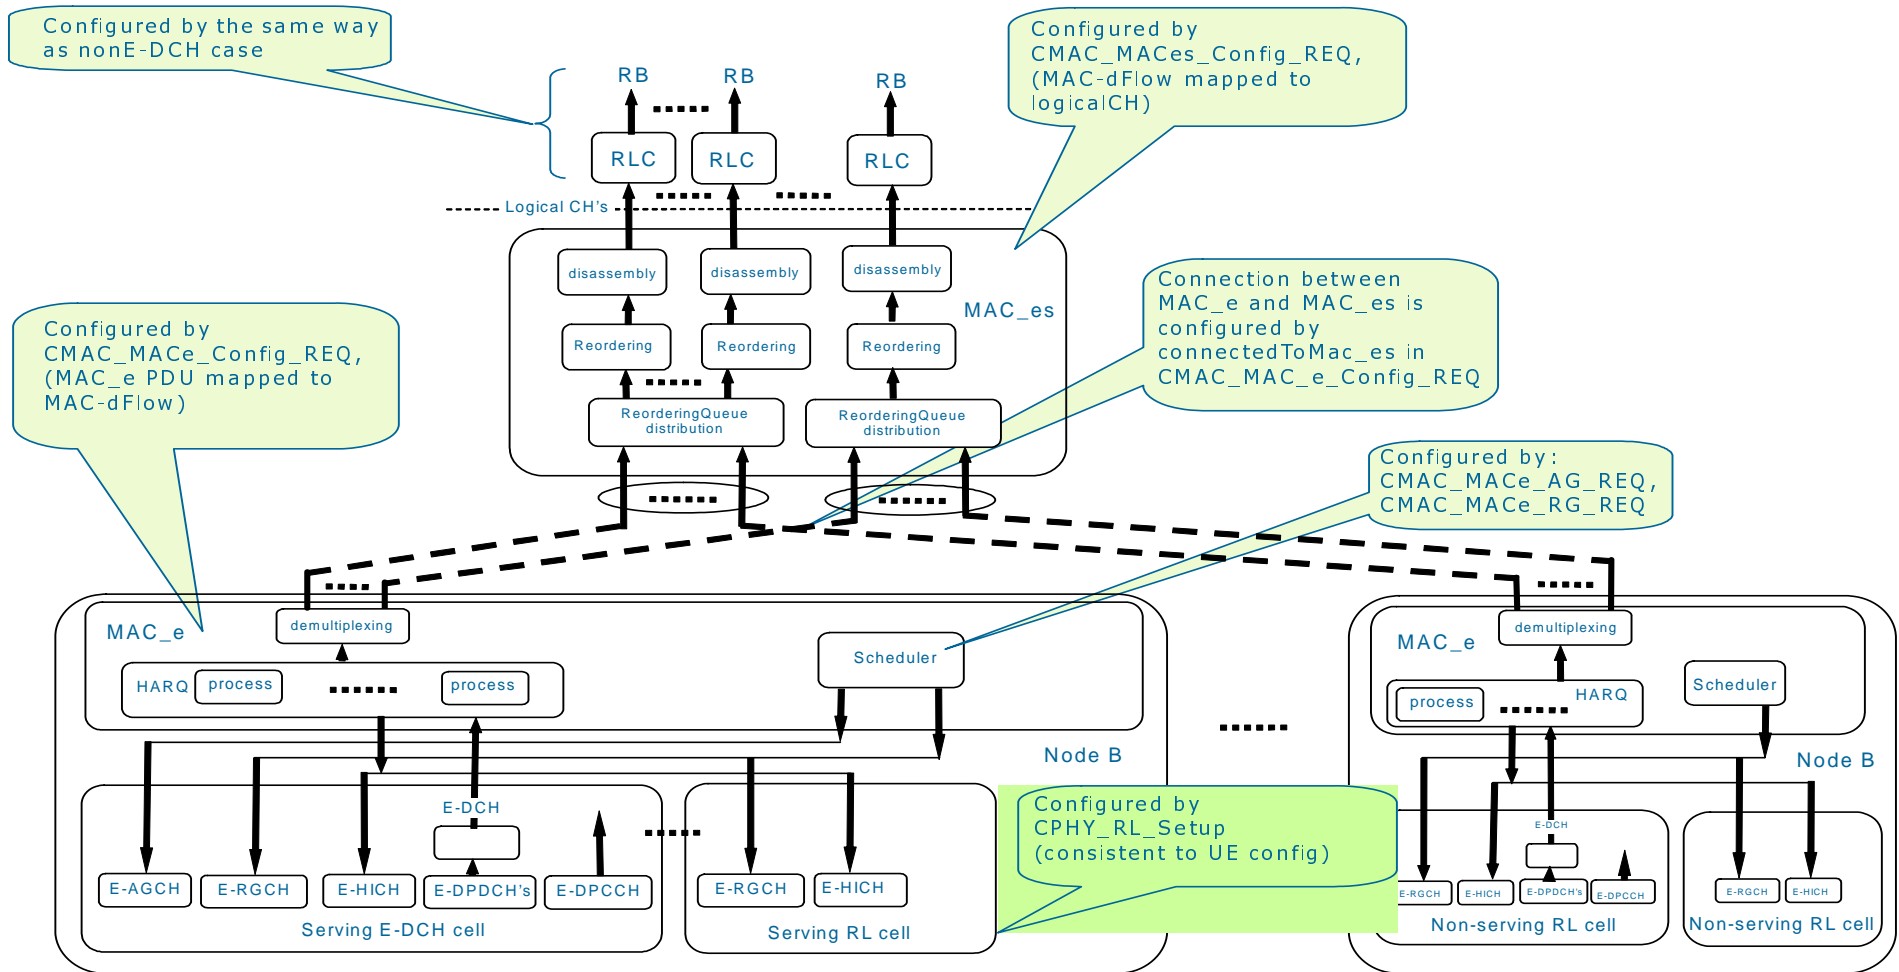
Configured by the same way as nonE-DCH case

Configured by CMAC_MACes_Config_REQ, (MAC-dFlow mapped to logicalCH)

RB

RB

RB

RLC

RLC

RLC

Logical CH's

disassembly

disassembly

disassembly

MAC_es

Reordering

Reordering

Reordering

ReorderingQueue distribution

ReorderingQueue distribution

Configured by CMAC_MACe_Config_REQ, (MAC_e PDU mapped to MAC-dFlow)

Connection between MAC_e and MAC_es is configured by connectedToMac_es in CMAC_MAC_e_Config_REQ

Configured by: CMAC_MACe_AG_REQ, CMAC_MACe_RG_REQ

MAC_e

demultiplexing

HARQ

process

process

Scheduler

Node B

E-DCH

E-AGCH

E-RGCH

E-HICH

E-DPDCH's

E-DPCCH

Serving E-DCH cell

E-RGCH

E-HICH

Serving RL cell

Configured by CPHY_RL_Setup (consistent to UE config)

MAC_e

demultiplexing

process

HARQ

Scheduler

Node B

E-DCH

E-RGCH

E-HICH

E-DPDCH's

E-DPCCH

Non-serving RL cell

E-RGCH

E-HICH

Non-serving RL cell